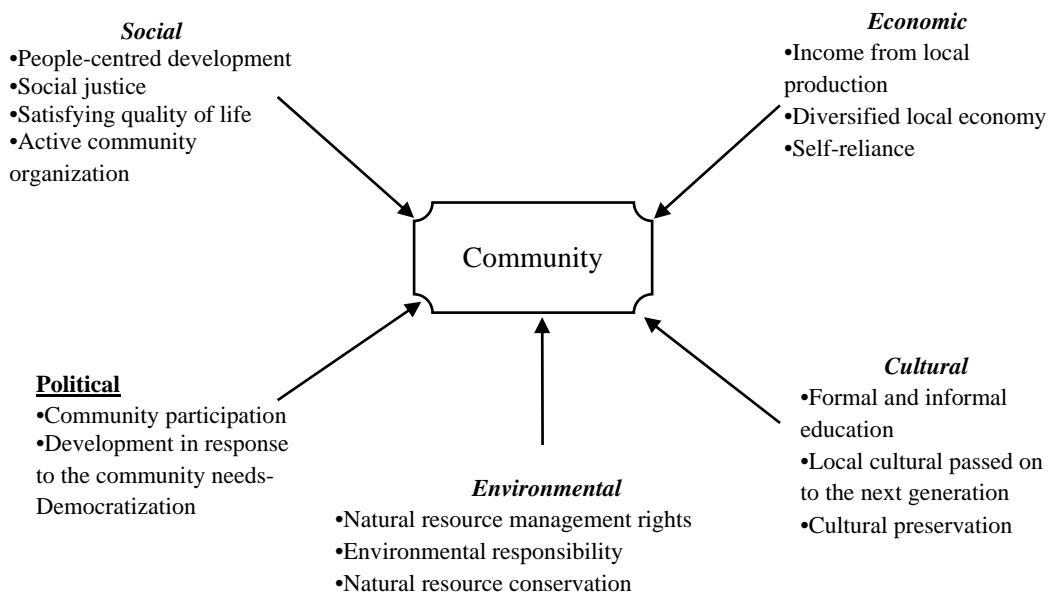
Social
•People-centred development
•Social justice
•Satisfying quality of life
•Active community organization

Economic
•Income from local production
•Diversified local economy
•Self-reliance

Community

Political
•Community participation
•Development in response to the community needs-Democratization

Cultural
•Formal and informal education
•Local cultural passed on to the next generation
•Cultural preservation

Environmental
•Natural resource management rights
•Environmental responsibility
•Natural resource conservation